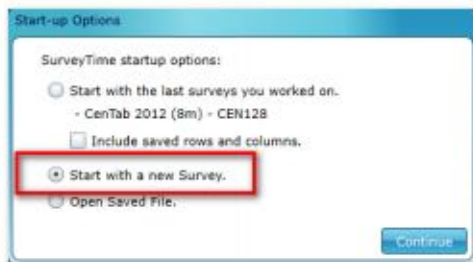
Start-up Options

SurveyTime startup options:

Start with the last surveys you worked on.
- CenTab 2012 (8m) - CEN128

Include saved rows and columns.

Start with a new Survey.

Open Saved File.

Continue